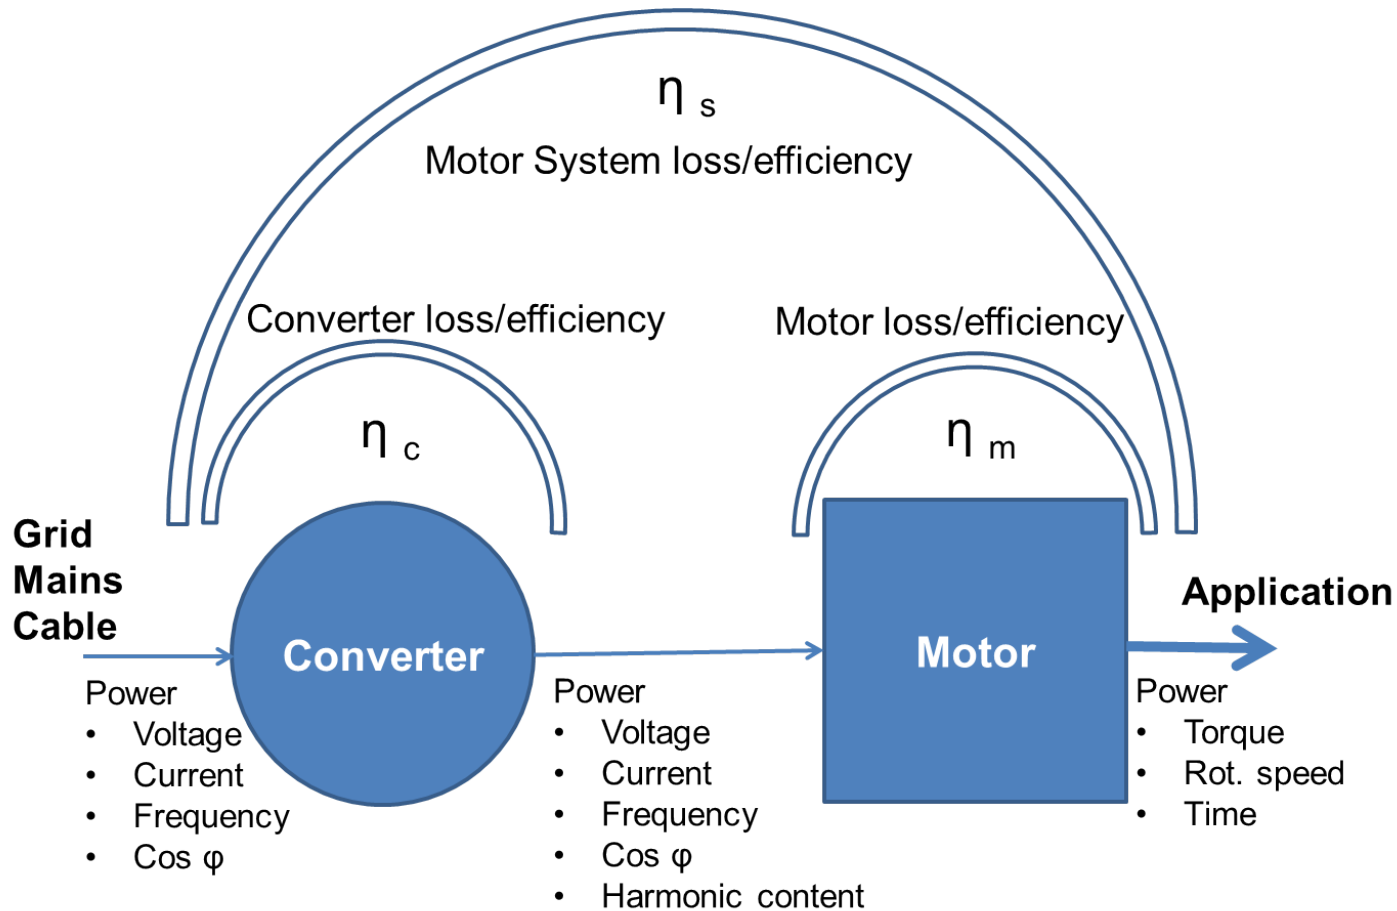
$\eta_s$
Motor System loss/efficiency

Converter loss/efficiency

Motor loss/efficiency

$\eta_c$

$\eta_m$

Grid Mains Cable

Converter

Motor

Application

Power
- Voltage
- Current
- Frequency
- Cos φ

Power
- Voltage
- Current
- Frequency
- Cos φ
- Harmonic content

Power
- Torque
- Rot. speed
- Time